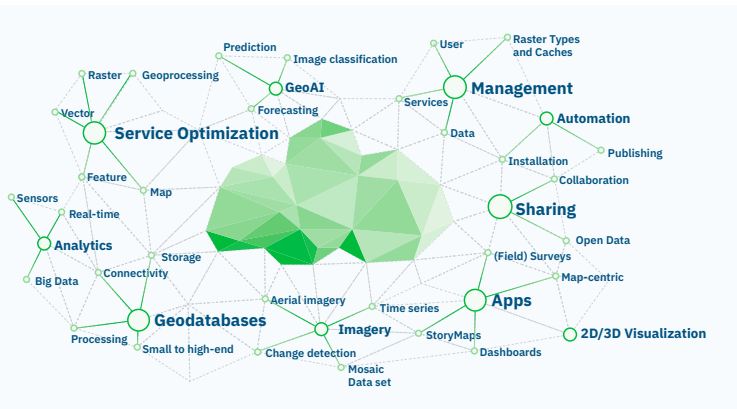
Prediction
Image classification
GeoAI
Forecasting
User
Raster Types and Caches
Management
Services
Data
Automation
Installation
Publishing
Collaboration
Sharing
Open Data
Raster
Geoprocessing
Vector
Service Optimization
Feature
Map
Sensors
Real-time
Analytics
Big Data
Connectivity
Storage
Processing
Geodatabases
Small to high-end
Aerial imagery
Imagery
Change detection
Mosaic Data set
Time series
StoryMaps
Dashboards
(Field) Surveys
Map-centric
Apps
2D/3D Visualization